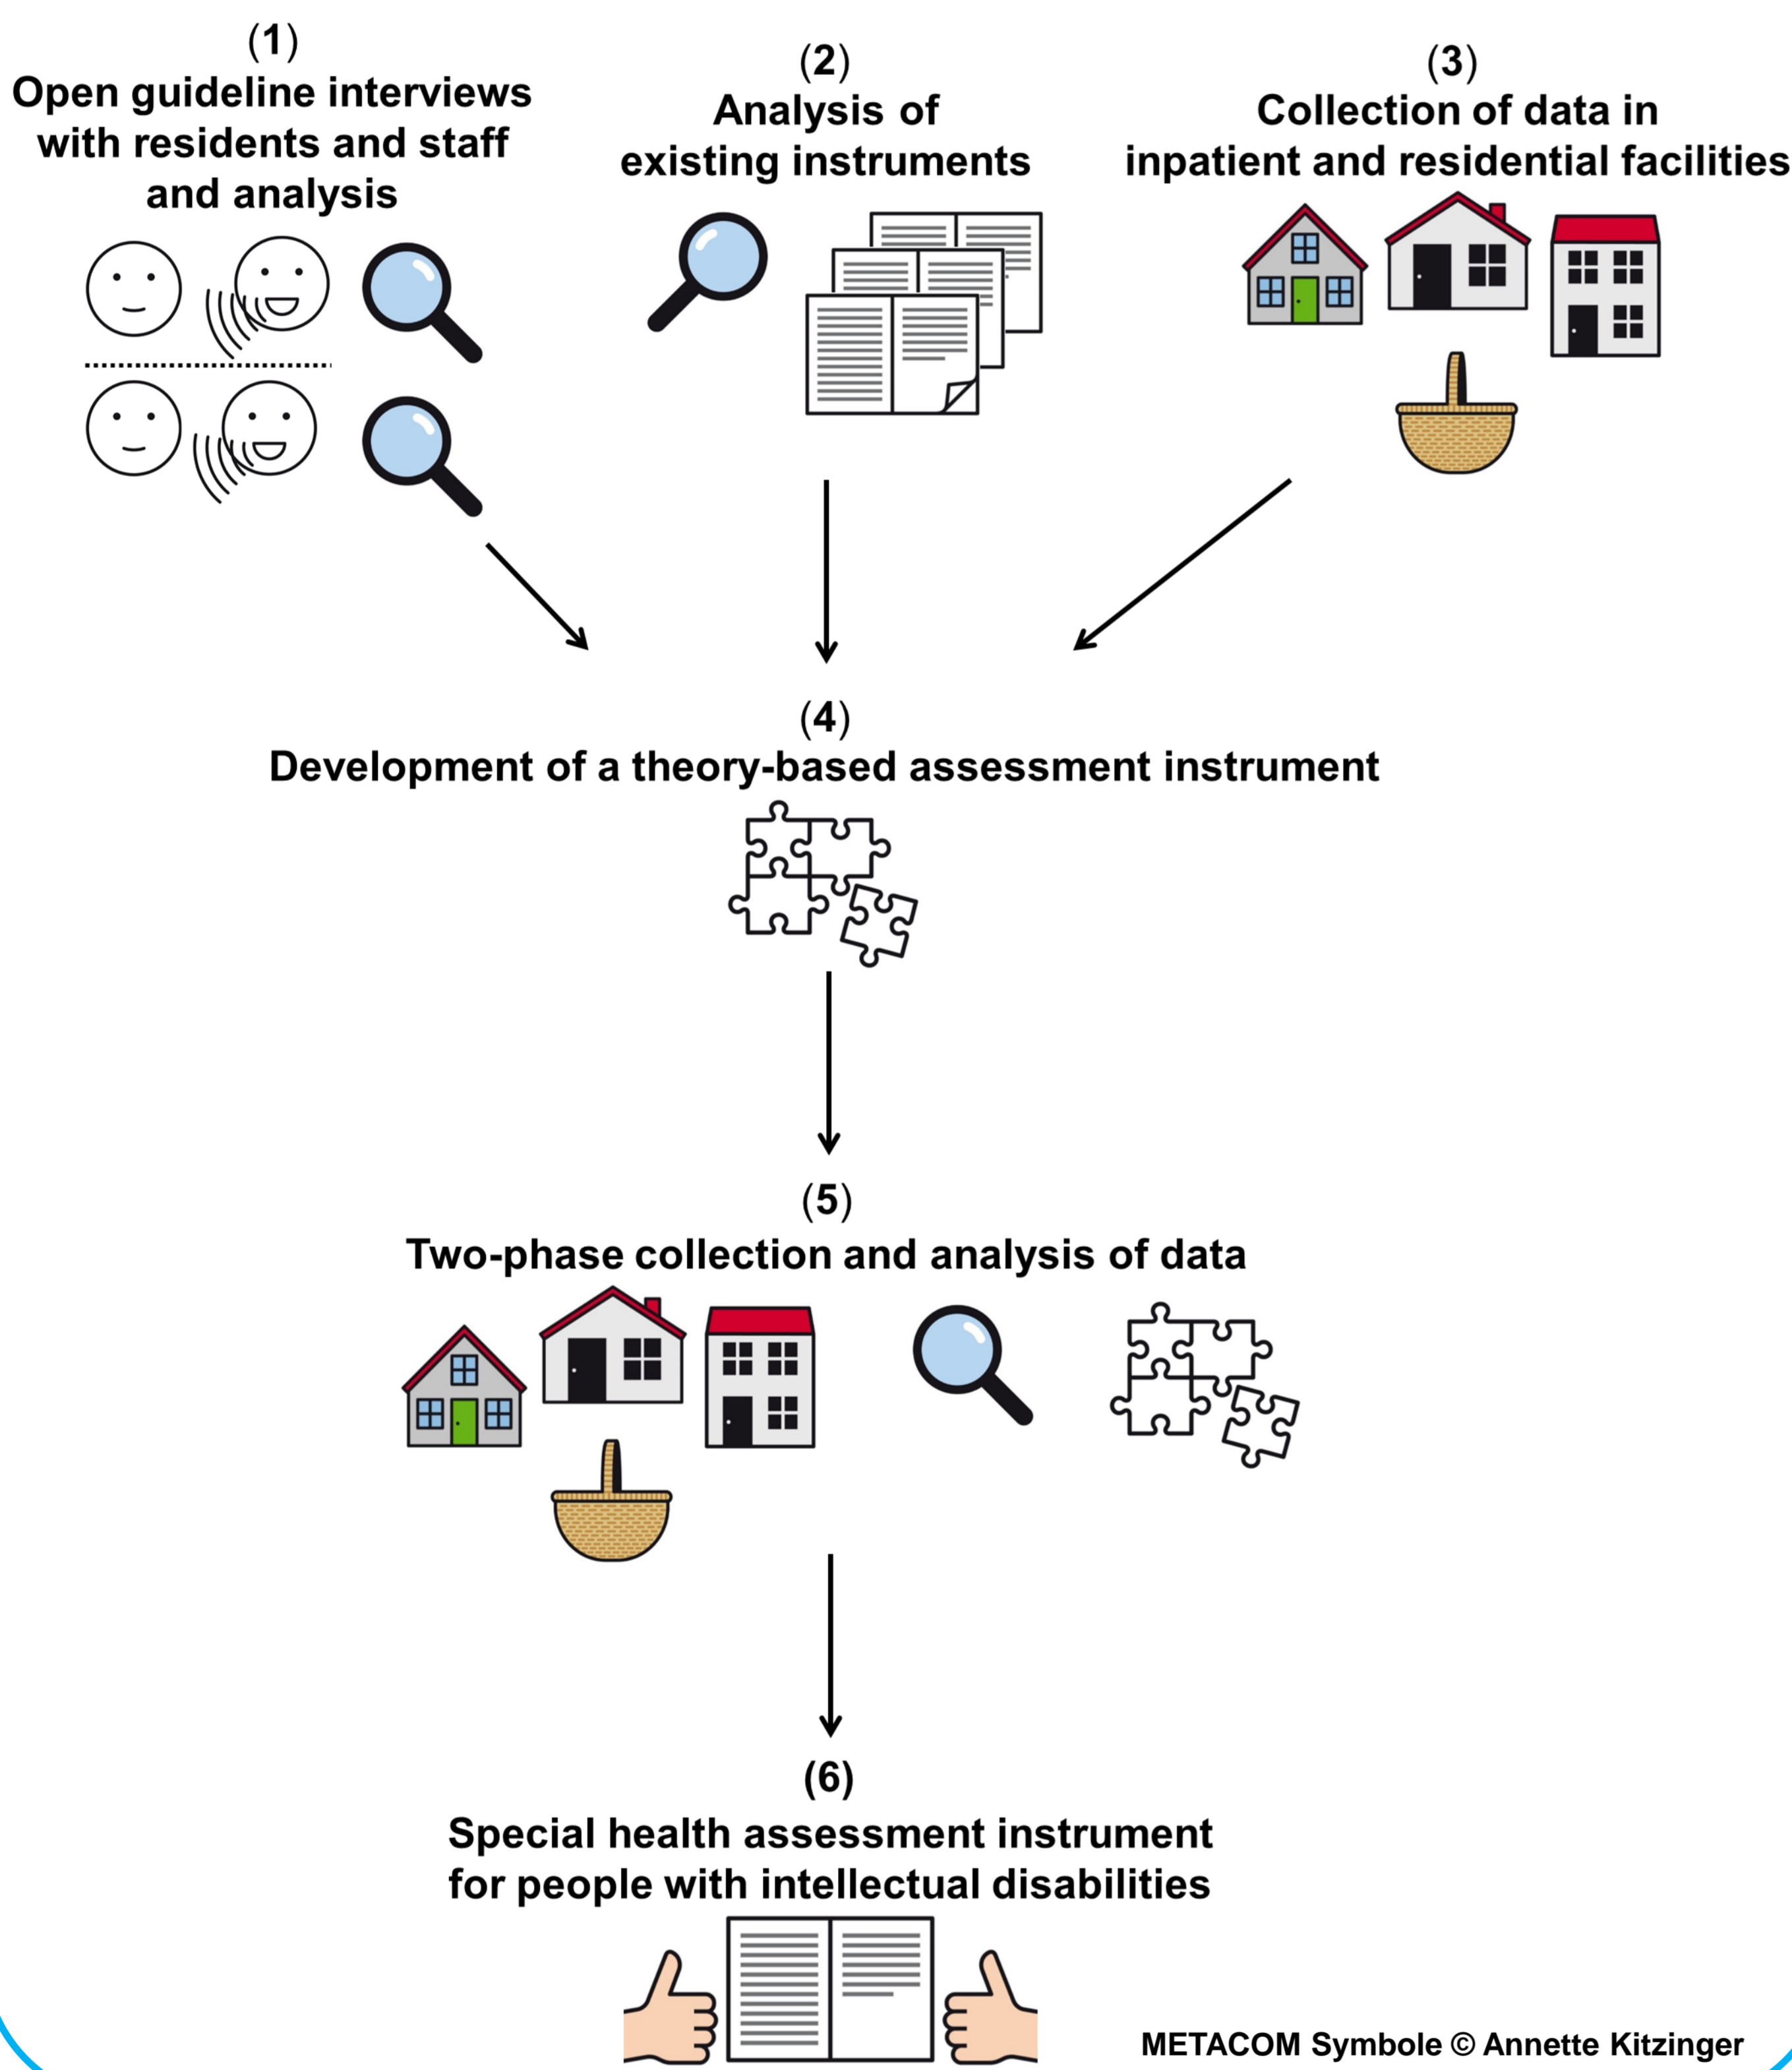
(1)
Open guideline interviews with residents and staff and analysis

(2)
Analysis of existing instruments

(3)
Collection of data in inpatient and residential facilities

(4)
Development of a theory-based assessment instrument

(5)
Two-phase collection and analysis of data

(6)
Special health assessment instrument for people with intellectual disabilities

METACOM Symbole © Annette Kitzinger